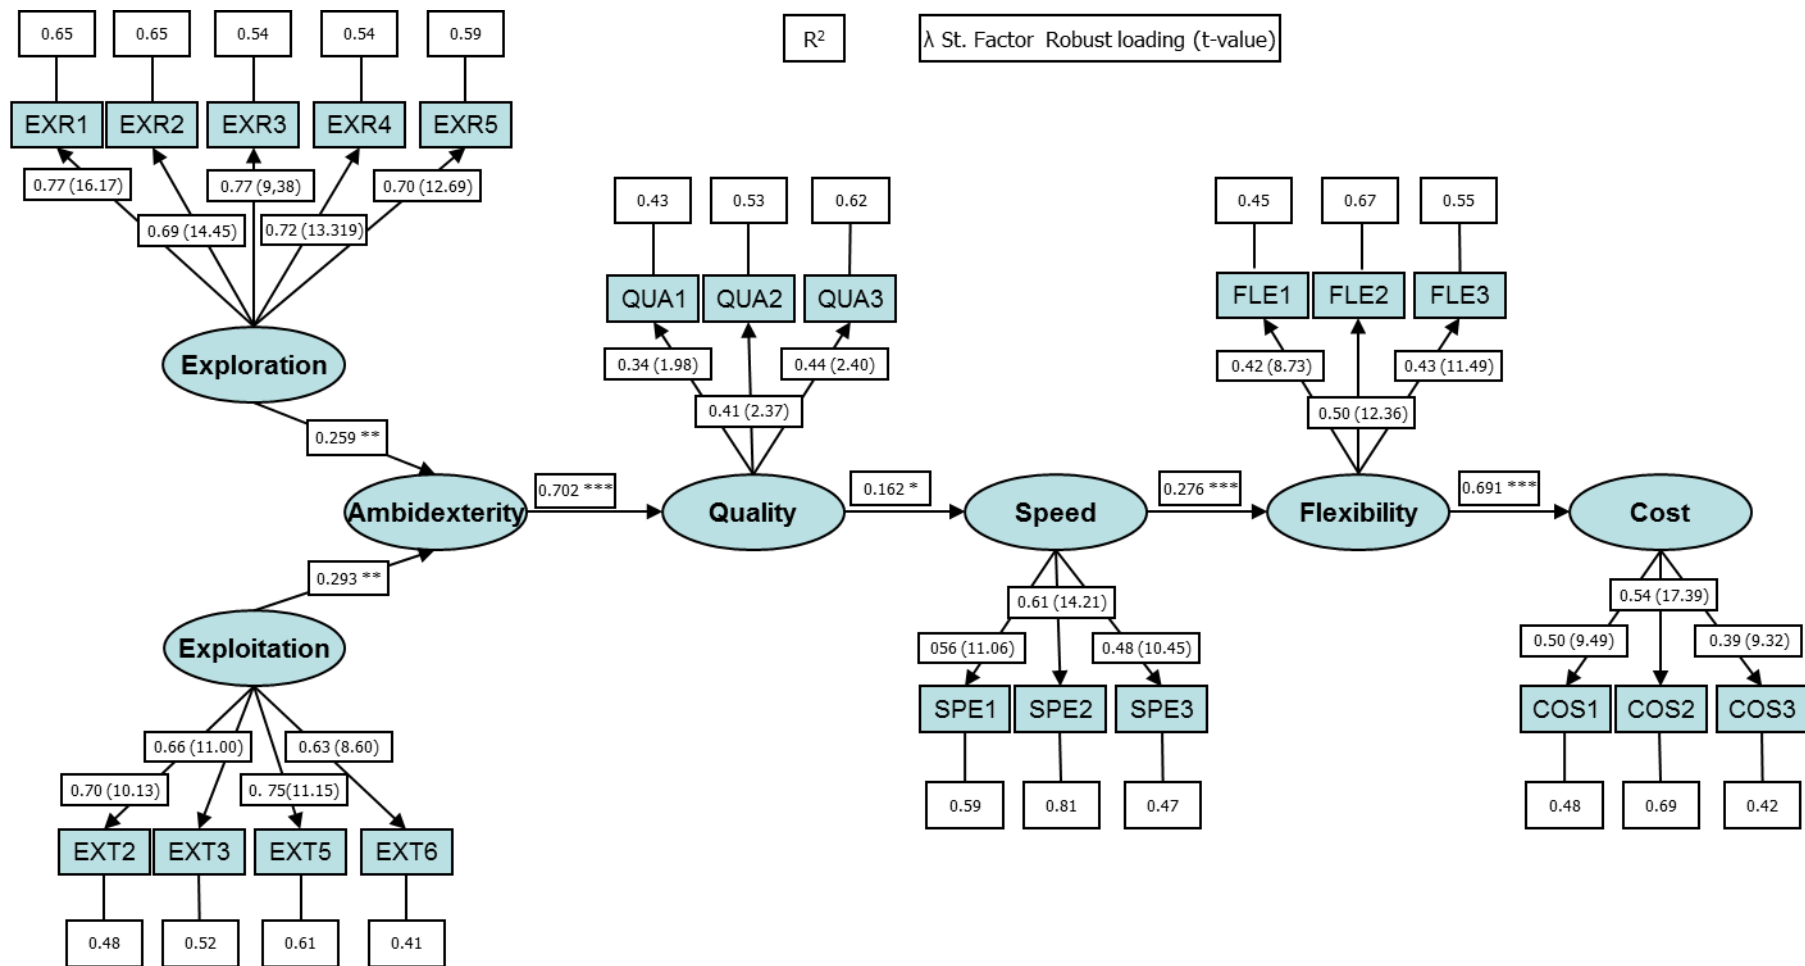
0.65
0.65
0.54
0.54
0.59

R²

λ St. Factor Robust loading (t-value)

EXR1
EXR2
EXR3
EXR4
EXR5

0.77 (16.17)
0.77 (9,38)
0.70 (12.69)
0.69 (14.45)
0.72 (13.319)

Exploration

0.259 **

0.43
0.53
0.62

QUA1
QUA2
QUA3

0.34 (1.98)
0.44 (2.40)
0.41 (2.37)

0.45
0.67
0.55

FLE1
FLE2
FLE3

0.42 (8.73)
0.43 (11.49)
0.50 (12.36)

Ambidexterity
0.702 ***
Quality
0.162 *
Speed
0.276 ***
Flexibility
0.691 ***
Cost

0.293 **

Exploitation

0.66 (11.00)
0.63 (8.60)
0.70 (10.13)
0. 75(11.15)

EXT2
EXT3
EXT5
EXT6

0.48
0.52
0.61
0.41

0.61 (14.21)
056 (11.06)
0.48 (10.45)

SPE1
SPE2
SPE3

0.59
0.81
0.47

0.54 (17.39)
0.50 (9.49)
0.39 (9.32)

COS1
COS2
COS3

0.48
0.69
0.42